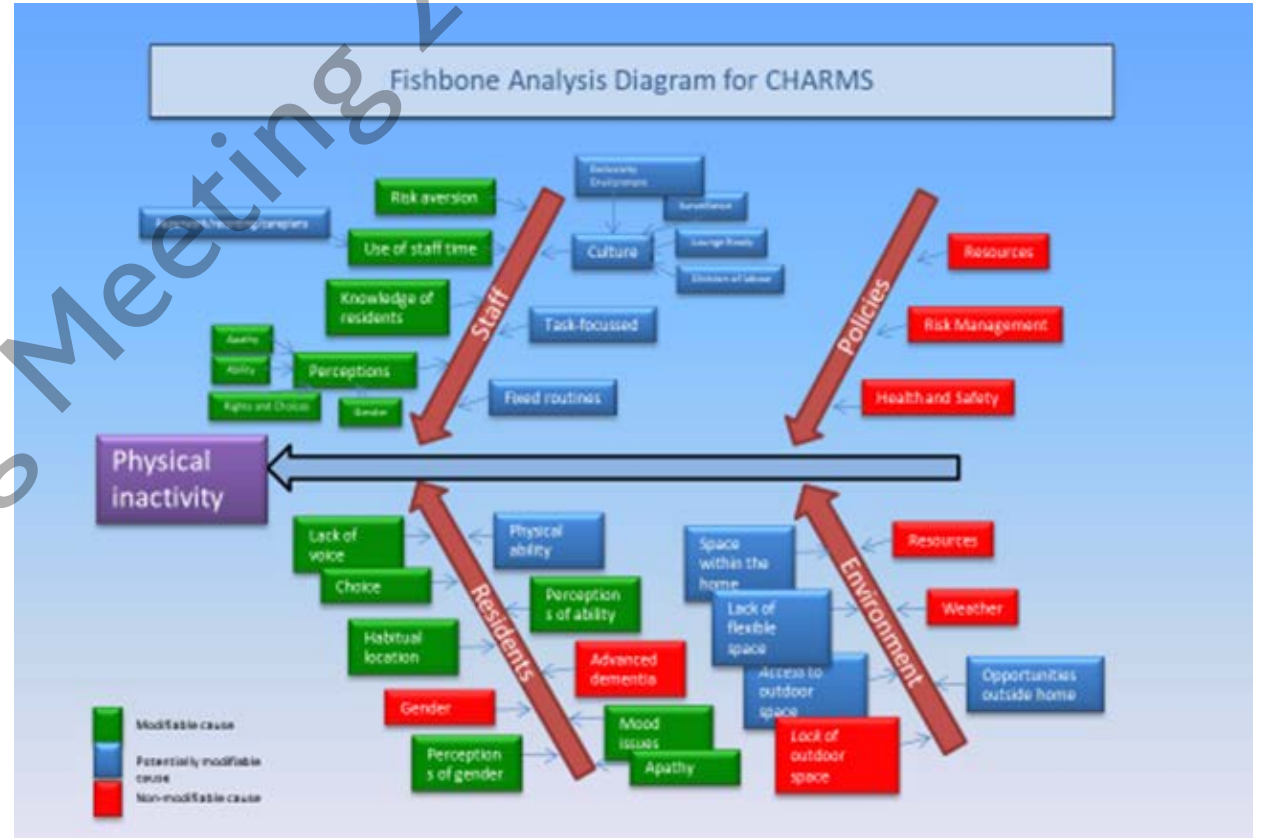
Meeting

Fishbone Analysis Diagram for CHARMS

Risk aversion

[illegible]

Use of staff time

Knowledge of residents

Apathy

Ability

Perceptions

Rights and Choices

Gender

Staff

Task-focussed

Fixed routines

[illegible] Environment

Surveillance

Culture

Lounge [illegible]

Division of labour

Policies

Resources

Risk Management

Health and Safety

Physical inactivity

Lack of voice

Choice

Habitual location

Gender

Perception s of gender

Physical ability

Perception s of ability

Residents

Advanced dementia

Mood issues

Apathy

Space within the home

Lack of flexible space

Access to outdoor space

Lack of outdoor space

Environment

Resources

Weather

Opportunities outside home

Modifiable cause

Potentially modifiable cause

Non-modifiable cause